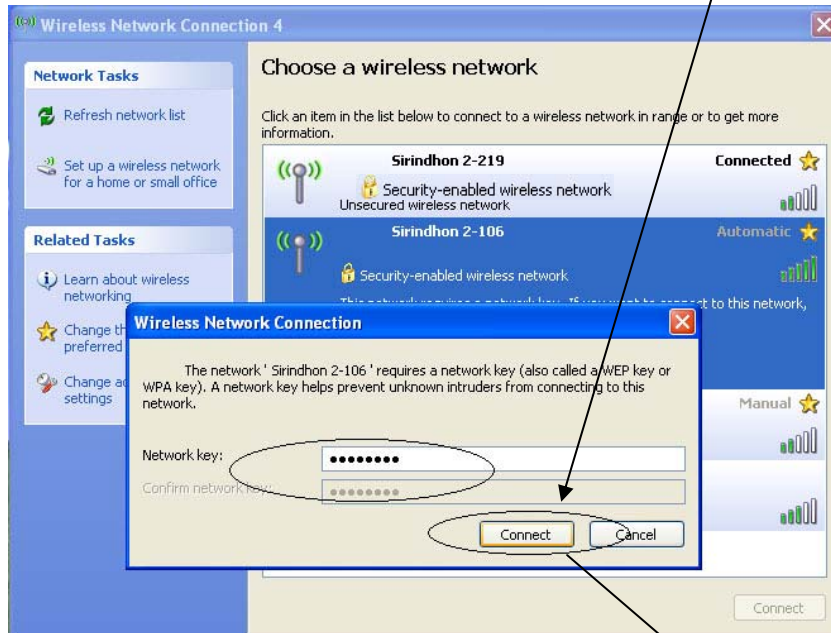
Wireless Network Connection 4

Network Tasks

Refresh network list

Set up a wireless network for a home or small office

Related Tasks

Learn about wireless networking

Change th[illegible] preferred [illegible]

Change a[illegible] settings

Choose a wireless network

Click an item in the list below to connect to a wireless network in range or to get more information.

Sirindhon 2-219

Connected

Security-enabled wireless network

Unsecured wireless network

Sirindhon 2-106

Automatic

Security-enabled wireless network

This network requires a network key. If you want to connect to this network,

Manual

Wireless Network Connection

The network ' Sirindhon 2-106 ' requires a network key (also called a WEP key or WPA key). A network key helps prevent unknown intruders from connecting to this network.

Network key: •••••••••

Confirm network key: ••••••••

Connect

Cancel

Connect